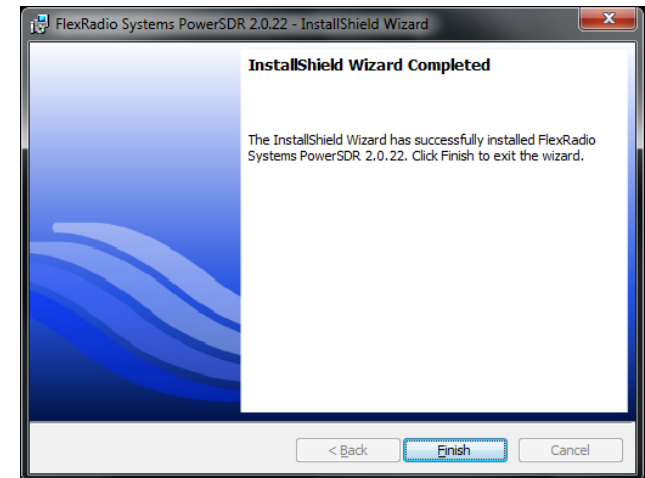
FlexRadio Systems PowerSDR 2.0.22 - InstallShield Wizard

InstallShield Wizard Completed

The InstallShield Wizard has successfully installed FlexRadio Systems PowerSDR 2.0.22. Click Finish to exit the wizard.

< Back

Finish

Cancel